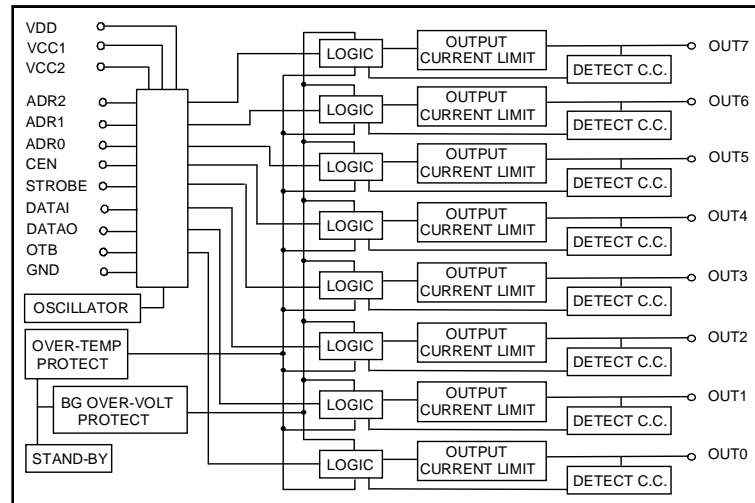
VDD
VCC1
VCC2
ADR2
ADR1
ADR0
CEN
STROBE
DATAI
DATAO
OTB
GND

OSCILLATOR

OVER-TEMP PROTECT

BG OVER-VOLT PROTECT

STAND-BY

LOGIC
OUTPUT CURRENT LIMIT
DETECT C.C.
OUT7

LOGIC
OUTPUT CURRENT LIMIT
DETECT C.C.
OUT6

LOGIC
OUTPUT CURRENT LIMIT
DETECT C.C.
OUT5

LOGIC
OUTPUT CURRENT LIMIT
DETECT C.C.
OUT4

LOGIC
OUTPUT CURRENT LIMIT
DETECT C.C.
OUT3

LOGIC
OUTPUT CURRENT LIMIT
DETECT C.C.
OUT2

LOGIC
OUTPUT CURRENT LIMIT
DETECT C.C.
OUT1

LOGIC
OUTPUT CURRENT LIMIT
DETECT C.C.
OUT0